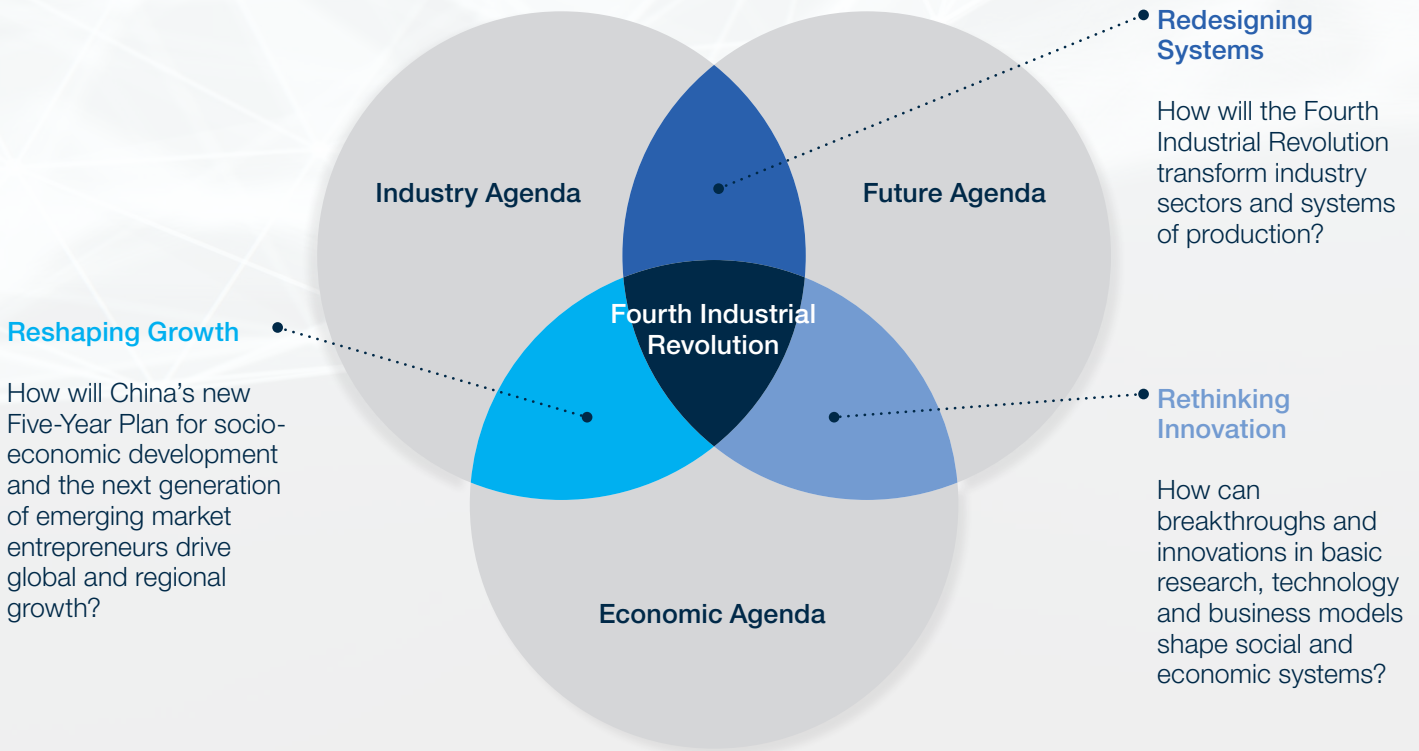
Redesigning Systems

How will the Fourth Industrial Revolution transform industry sectors and systems of production?

Industry Agenda

Future Agenda

Reshaping Growth

How will China's new Five-Year Plan for socio-economic development and the next generation of emerging market entrepreneurs drive global and regional growth?

Fourth Industrial Revolution

Rethinking Innovation

How can breakthroughs and innovations in basic research, technology and business models shape social and economic systems?

Economic Agenda